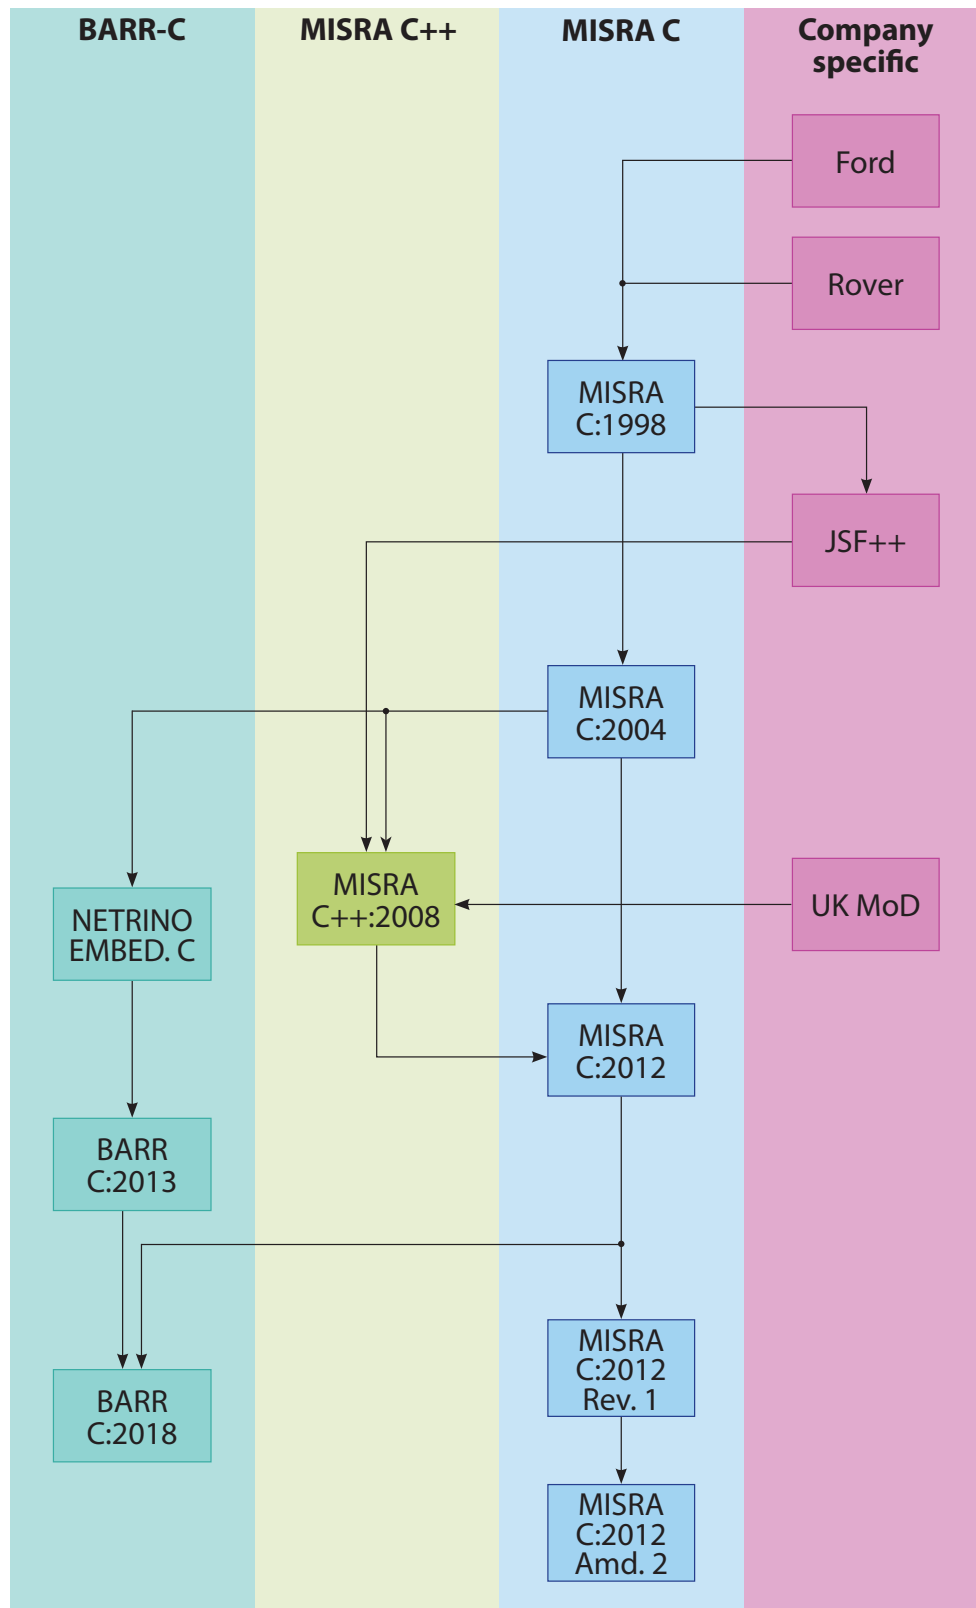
BARR-C

MISRA C++

MISRA C

Company specific

Ford

Rover

MISRA C:1998

JSF++

MISRA C:2004

NETRINO EMBED. C

MISRA C++:2008

UK MoD

MISRA C:2012

BARR C:2013

BARR C:2018

MISRA C:2012 Rev. 1

MISRA C:2012 Amd. 2